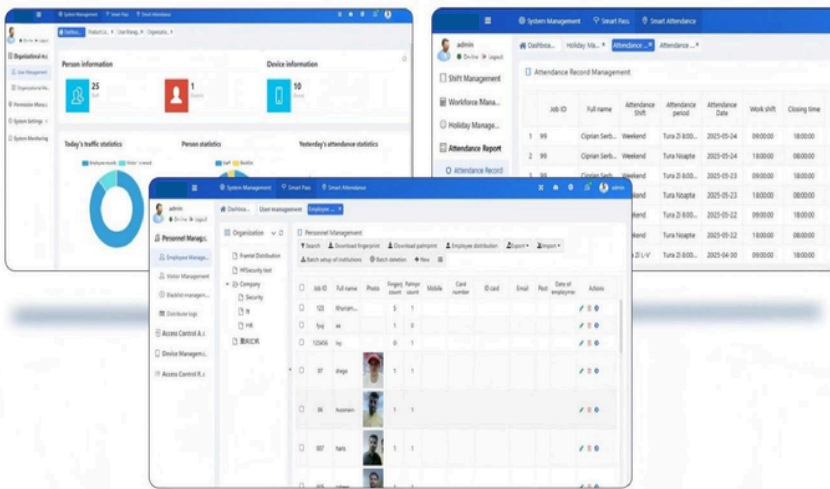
System Management Smart Pass Smart Attendance

Dashbo... Product Ce... User Manag... Organizatio...

Organizational Ar...
User Management
Organizational Ma...
Permission Manag...
System Settings
System Monitoring

Person information

25
Staff

1
Visitors

Device information

10
Device

Today's traffic statistics

Employee records Visitor's record

Person statistics

Staff Blacklist

Yesterday's attendance statistics

System Management Smart Pass Smart Attendance

admin
On-line Logout

Shift Management
Workforce Mana...
Holiday Manage...
Attendance Report
Attendance Record

Dashboa... Holiday Ma... Attendance... Attendance...

Attendance Record Management

| | Job ID | Full name | Attendance Shift | Attendance period | Attendance Date | Work shift | Closing time |
|---|---|---|---|---|---|---|---|
| 1 | 99 | Ciprian Serb... | Weekend | Tura Zi 8:00... | 2025-05-24 | 09:00:00 | 18:00:00 |
| 2 | 99 | Ciprian Serb... | Weekend | Tura Noapte | 2025-05-24 | 18:00:00 | 08:00:00 |
| | | | kend | Tura Zi 8:00... | 2025-05-23 | 09:00:00 | 18:00:00 |
| | | | kend | Tura Noapte | 2025-05-23 | 18:00:00 | 08:00:00 |
| | | | kend | Tura Zi 8:00... | 2025-05-22 | 09:00:00 | 18:00:00 |
| | | | kend | Tura Noapte | 2025-05-22 | 18:00:00 | 08:00:00 |
| | | | | a Zi L-V | 2025-04-30 | 09:00:00 | 18:00:00 |

System Management Smart Pass Smart Attendance admin

admin
On-line Logout

Personnel Manag...
Employee Manage...
Visitor Management
Blacklist managem...
Distribution logs
Access Control A...
Device Managem...
Access Control R...

Dashboa... User management Employee...

Organization

Frontal Distribution
HRSecurity test
Company
Security
It
HR
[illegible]

Personnel Management

Search Download fingerprint Download palmprint Employee distribution Export Import
Batch setup of institutions Batch deletion New

| | Job ID | Full name | Photo | Fingerp count | Palmpr count | Mobile | Card number | ID card | Email | Post | Date of employmen | Actions |
|---|---|---|---|---|---|---|---|---|---|---|---|---|
| | 123 | Khurram... | | 5 | 1 | | | | | | | |
| | fyuj | ee | | 1 | 0 | | | | | | | |
| | 123456 | ivy | | 0 | 1 | | | | | | | |
| | 97 | dhaga | | 1 | 1 | | | | | | | |
| | 86 | hussnain | | 1 | 1 | | | | | | | |
| | 007 | haris | | 1 | 1 | | | | | | | |